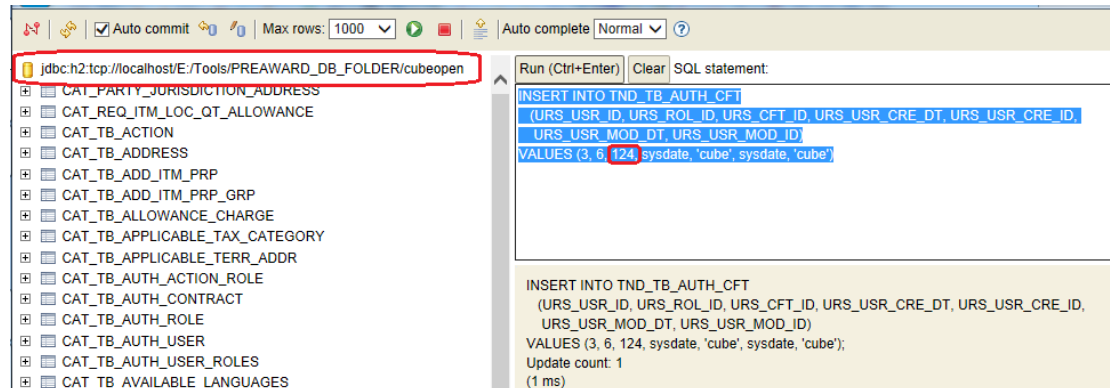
Auto commit | Max rows: 1000 | Auto complete Normal

jdbc:h2:tcp://localhost/E:/Tools/PREAWARD_DB_FOLDER/cubeopen
CAT_PARTY_JURISDICTION_ADDRESS
CAT_REQ_ITM_LOC_QT_ALLOWANCE
CAT_TB_ACTION
CAT_TB_ADDRESS
CAT_TB_ADD_ITM_PRP
CAT_TB_ADD_ITM_PRP_GRP
CAT_TB_ALLOWANCE_CHARGE
CAT_TB_APPLICABLE_TAX_CATEGORY
CAT_TB_APPLICABLE_TERR_ADDR
CAT_TB_AUTH_ACTION_ROLE
CAT_TB_AUTH_CONTRACT
CAT_TB_AUTH_ROLE
CAT_TB_AUTH_USER
CAT_TB_AUTH_USER_ROLES
CAT_TB_AVAILABLE_LANGUAGES

Run (Ctrl+Enter) Clear SQL statement:

INSERT INTO TND_TB_AUTH_CFT
(URS_USR_ID, URS_ROL_ID, URS_CFT_ID, URS_USR_CRE_DT, URS_USR_CRE_ID,
URS_USR_MOD_DT, URS_USR_MOD_ID)
VALUES (3, 6, 124, sysdate, 'cube', sysdate, 'cube')

INSERT INTO TND_TB_AUTH_CFT
(URS_USR_ID, URS_ROL_ID, URS_CFT_ID, URS_USR_CRE_DT, URS_USR_CRE_ID,
URS_USR_MOD_DT, URS_USR_MOD_ID)
VALUES (3, 6, 124, sysdate, 'cube', sysdate, 'cube');
Update count: 1
(1 ms)